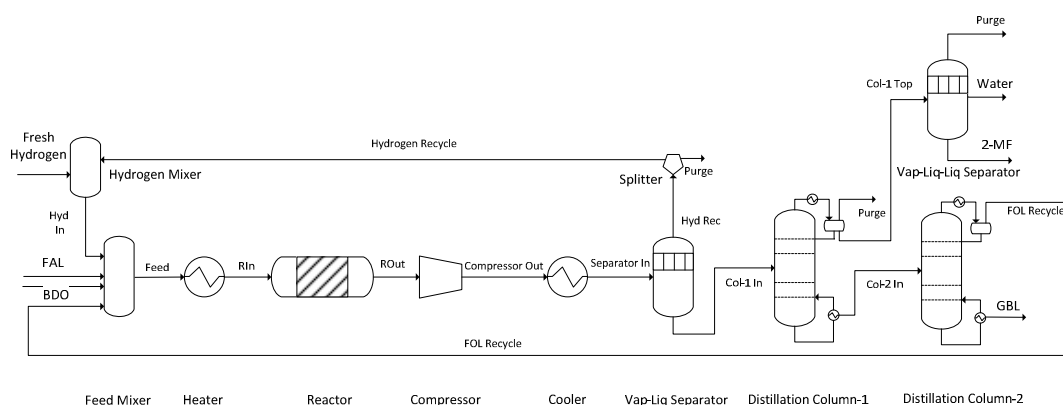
Purge

Col-1 Top

Water

2-MF

Vap-Liq-Liq Separator

Fresh Hydrogen

Hydrogen Recycle

Hydrogen Mixer

Splitter

Purge

Hyd In

Hyd Rec

Purge

FOL Recycle

FAL

BDO

Feed

RIn

ROut

Compressor Out

Separator In

Col-1 In

Col-2 In

GBL

FOL Recycle

Feed Mixer

Heater

Reactor

Compressor

Cooler

Vap-Liq Separator

Distillation Column-1

Distillation Column-2